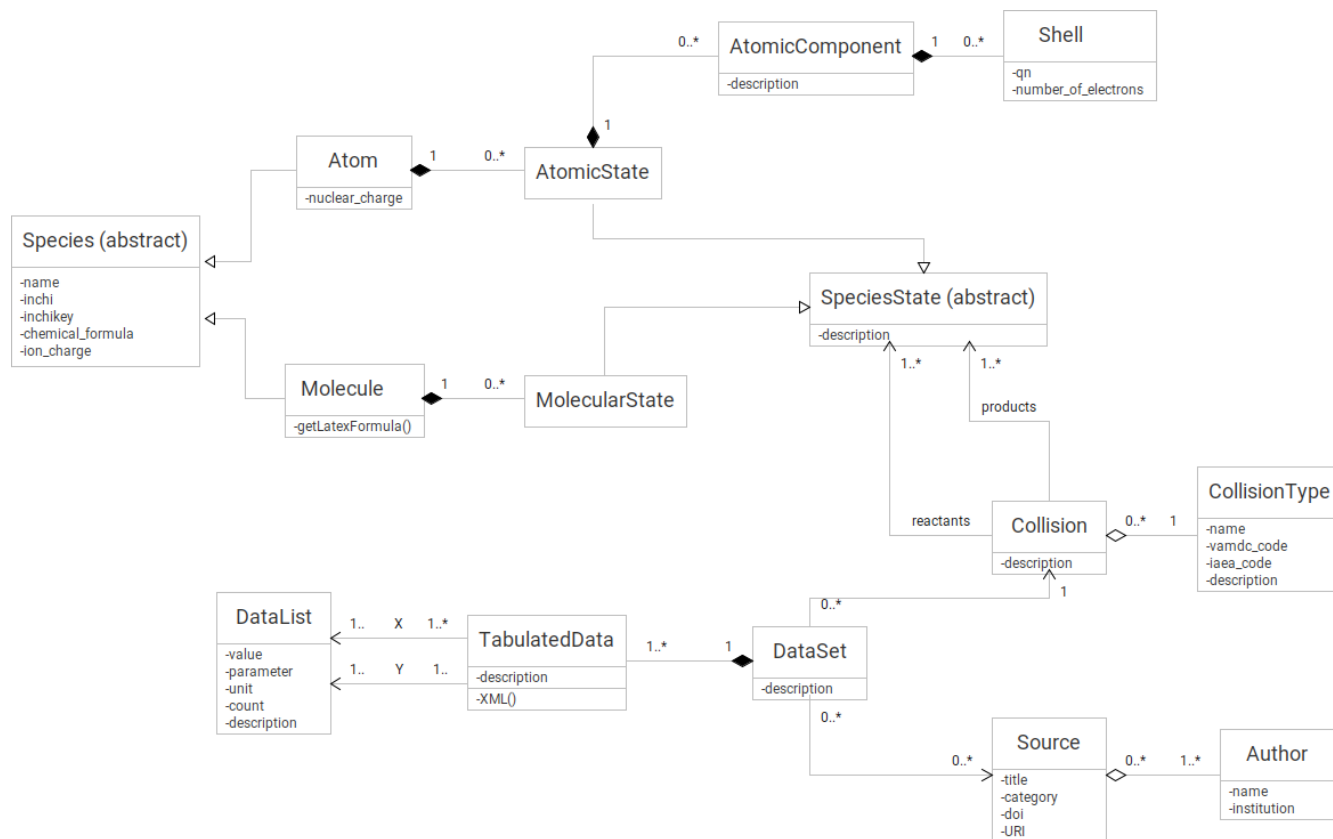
0..*
AtomicComponent
-description
1
0..*
Shell
-qn
-number_of_electrons

1

Atom
-nuclear_charge
1
0..*
AtomicState

Species (abstract)
-name
-inchi
-inchikey
-chemical_formula
-ion_charge

SpeciesState (abstract)
-description
1..*
1..*
products

Molecule
-getLatexFormula()
1
0..*
MolecularState

reactants
Collision
-description
0..*
1
CollisionType
-name
-vamdc_code
-iaea_code
-description

0..*
1

DataList
-value
-parameter
-unit
-count
-description
1..
X
1..*
1..
Y
1..
TabulatedData
-description
-XML()
1..*
1
DataSet
-description

0..*
0..*
Source
-title
-category
-doi
-URI
0..*
1..*
Author
-name
-institution